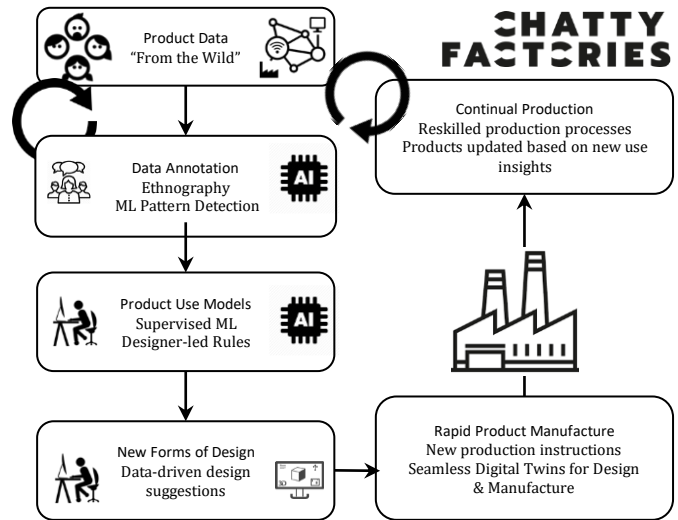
CHATTY FACTORIES

Product Data
"From the Wild"

Data Annotation
Ethnography
ML Pattern Detection

AI

Product Use Models
Supervised ML
Designer-led Rules

AI

New Forms of Design
Data-driven design suggestions

Continual Production
Reskilled production processes
Products updated based on new use insights

Rapid Product Manufacture
New production instructions
Seamless Digital Twins for Design & Manufacture